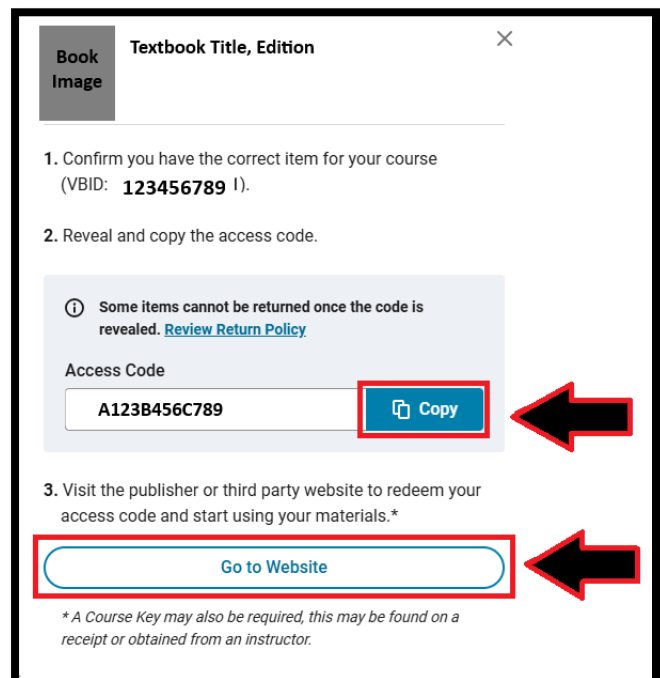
Book Image

Textbook Title, Edition

×

1. Confirm you have the correct item for your course (VBID: 123456789 I).

2. Reveal and copy the access code.

Some items cannot be returned once the code is revealed. Review Return Policy

Access Code

A123B456C789

Copy

3. Visit the publisher or third party website to redeem your access code and start using your materials.*

Go to Website

* A Course Key may also be required, this may be found on a receipt or obtained from an instructor.